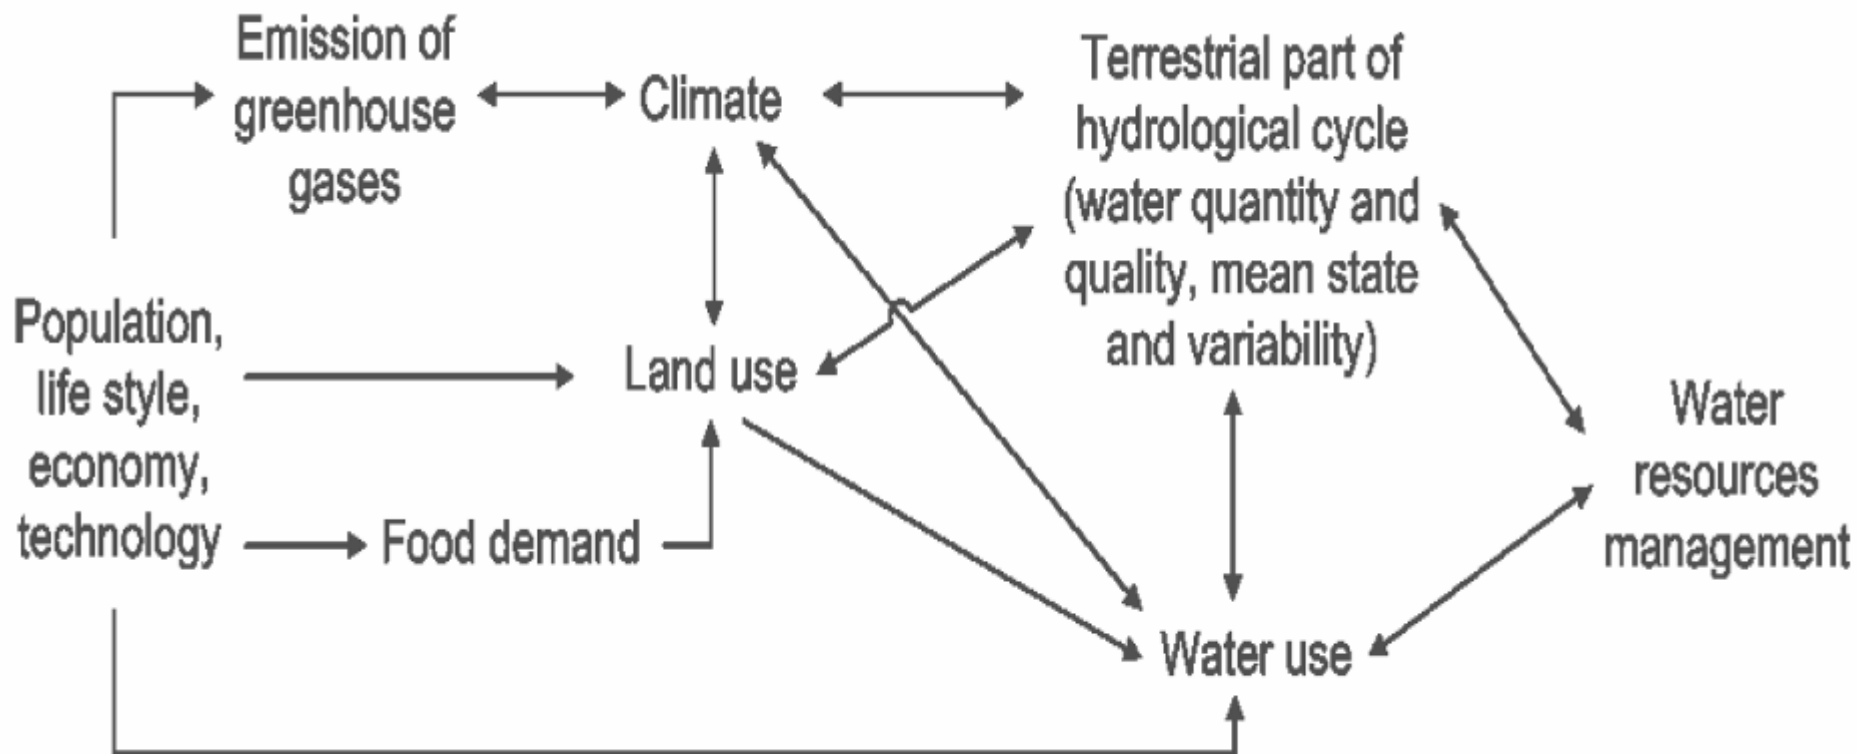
Emission of greenhouse gases

Climate

Terrestrial part of hydrological cycle (water quantity and quality, mean state and variability)

Population, life style, economy, technology

Land use

Water resources management

Food demand

Water use